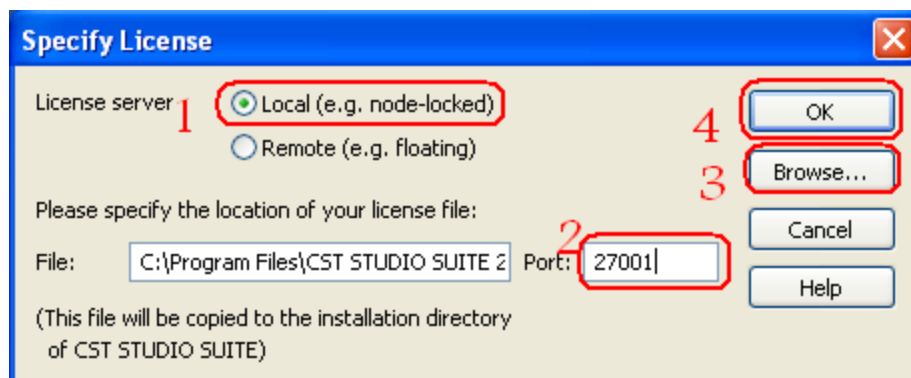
Specify License

License server 1 Local (e.g. node-locked)

Remote (e.g. floating)

Please specify the location of your license file:

File: C:\Program Files\CST STUDIO SUITE 2 2 Port: 27001

(This file will be copied to the installation directory of CST STUDIO SUITE)

4 OK

3 Browse...

Cancel

Help